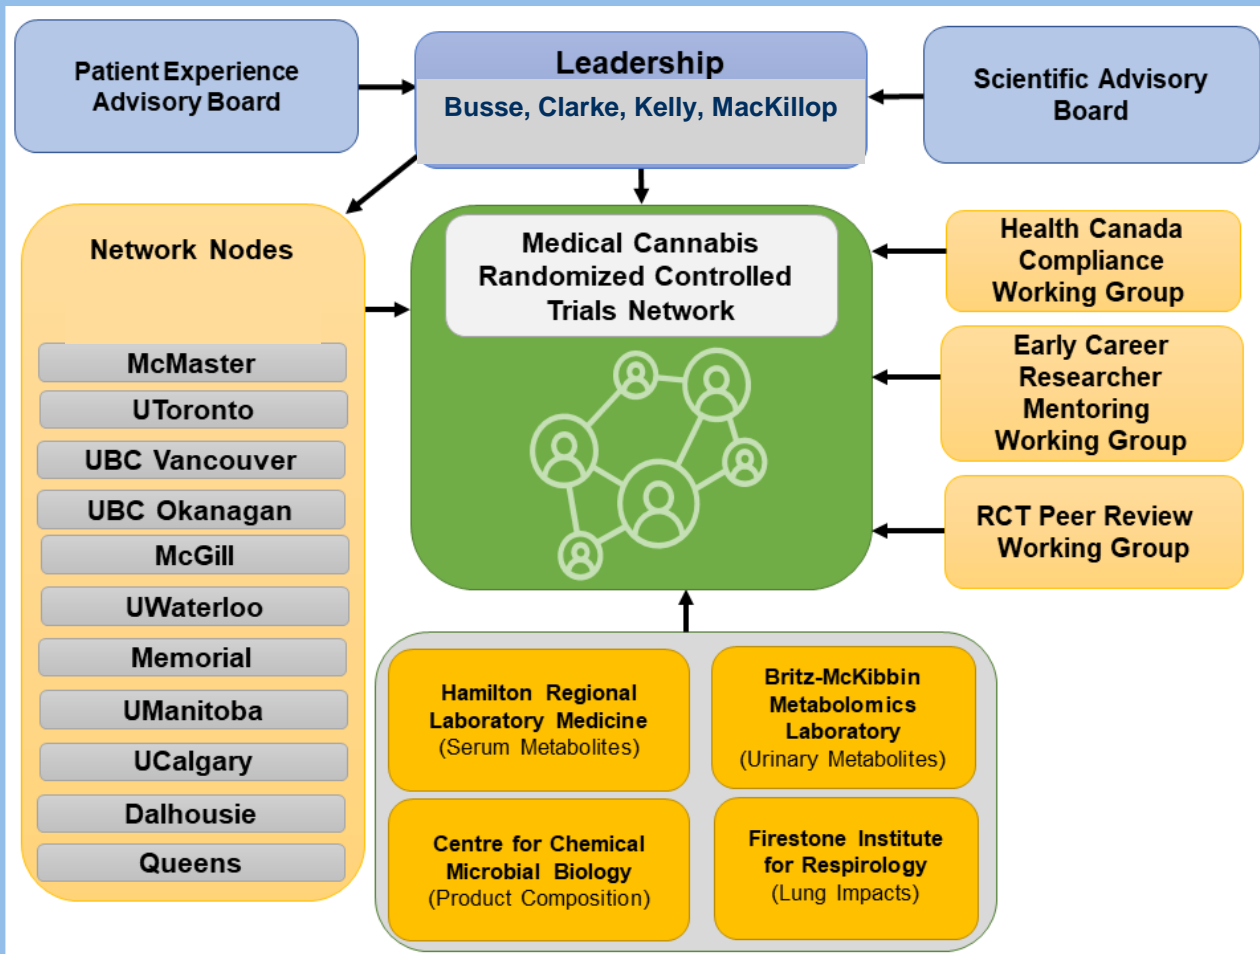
Patient Experience Advisory Board

Leadership

Busse, Clarke, Kelly, MacKillop

Scientific Advisory Board

Network Nodes

McMaster

UToronto

UBC Vancouver

UBC Okanagan

McGill

UWaterloo

Memorial

UManitoba

UCalgary

Dalhousie

Queens

Medical Cannabis Randomized Controlled Trials Network

Health Canada Compliance Working Group

Early Career Researcher Mentoring Working Group

RCT Peer Review Working Group

Hamilton Regional Laboratory Medicine (Serum Metabolites)

Britz-McKibbin Metabolomics Laboratory (Urinary Metabolites)

Centre for Chemical Microbial Biology (Product Composition)

Firestone Institute for Respirology (Lung Impacts)